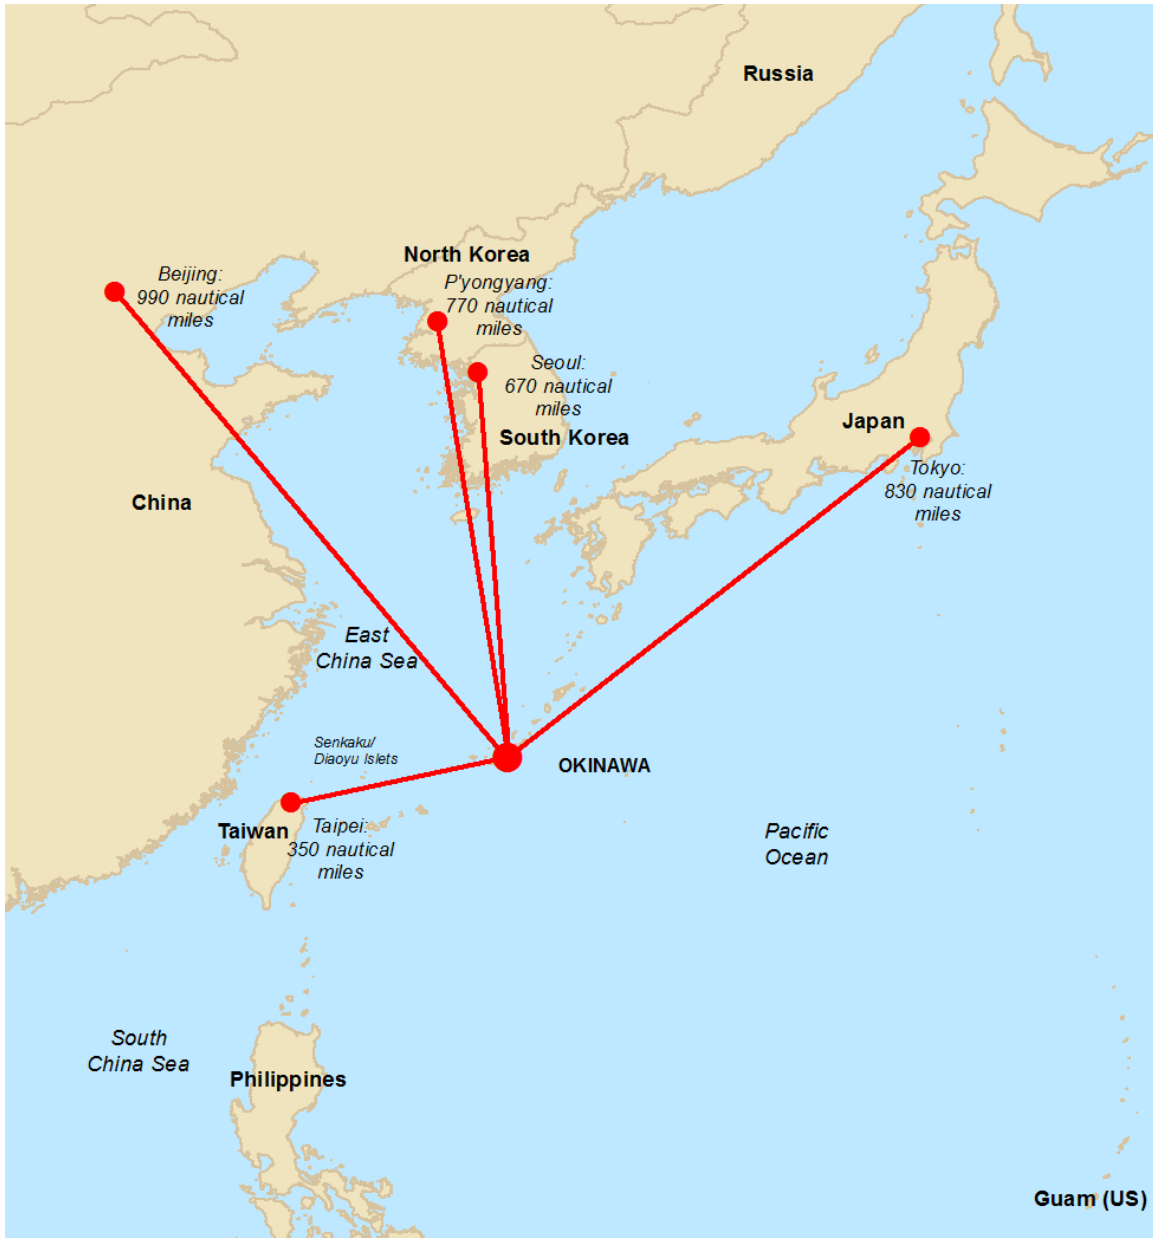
Russia

North Korea

Beijing:
990 nautical
miles

P'yongyang:
770 nautical
miles

Seoul:
670 nautical
miles

South Korea

Japan

Tokyo:
830 nautical
miles

China

East
China Sea

Senkaku/
Diaoyu Islets

OKINAWA

Taiwan

Taipei:
350 nautical
miles

Pacific
Ocean

South
China Sea

Philippines

Guam (US)